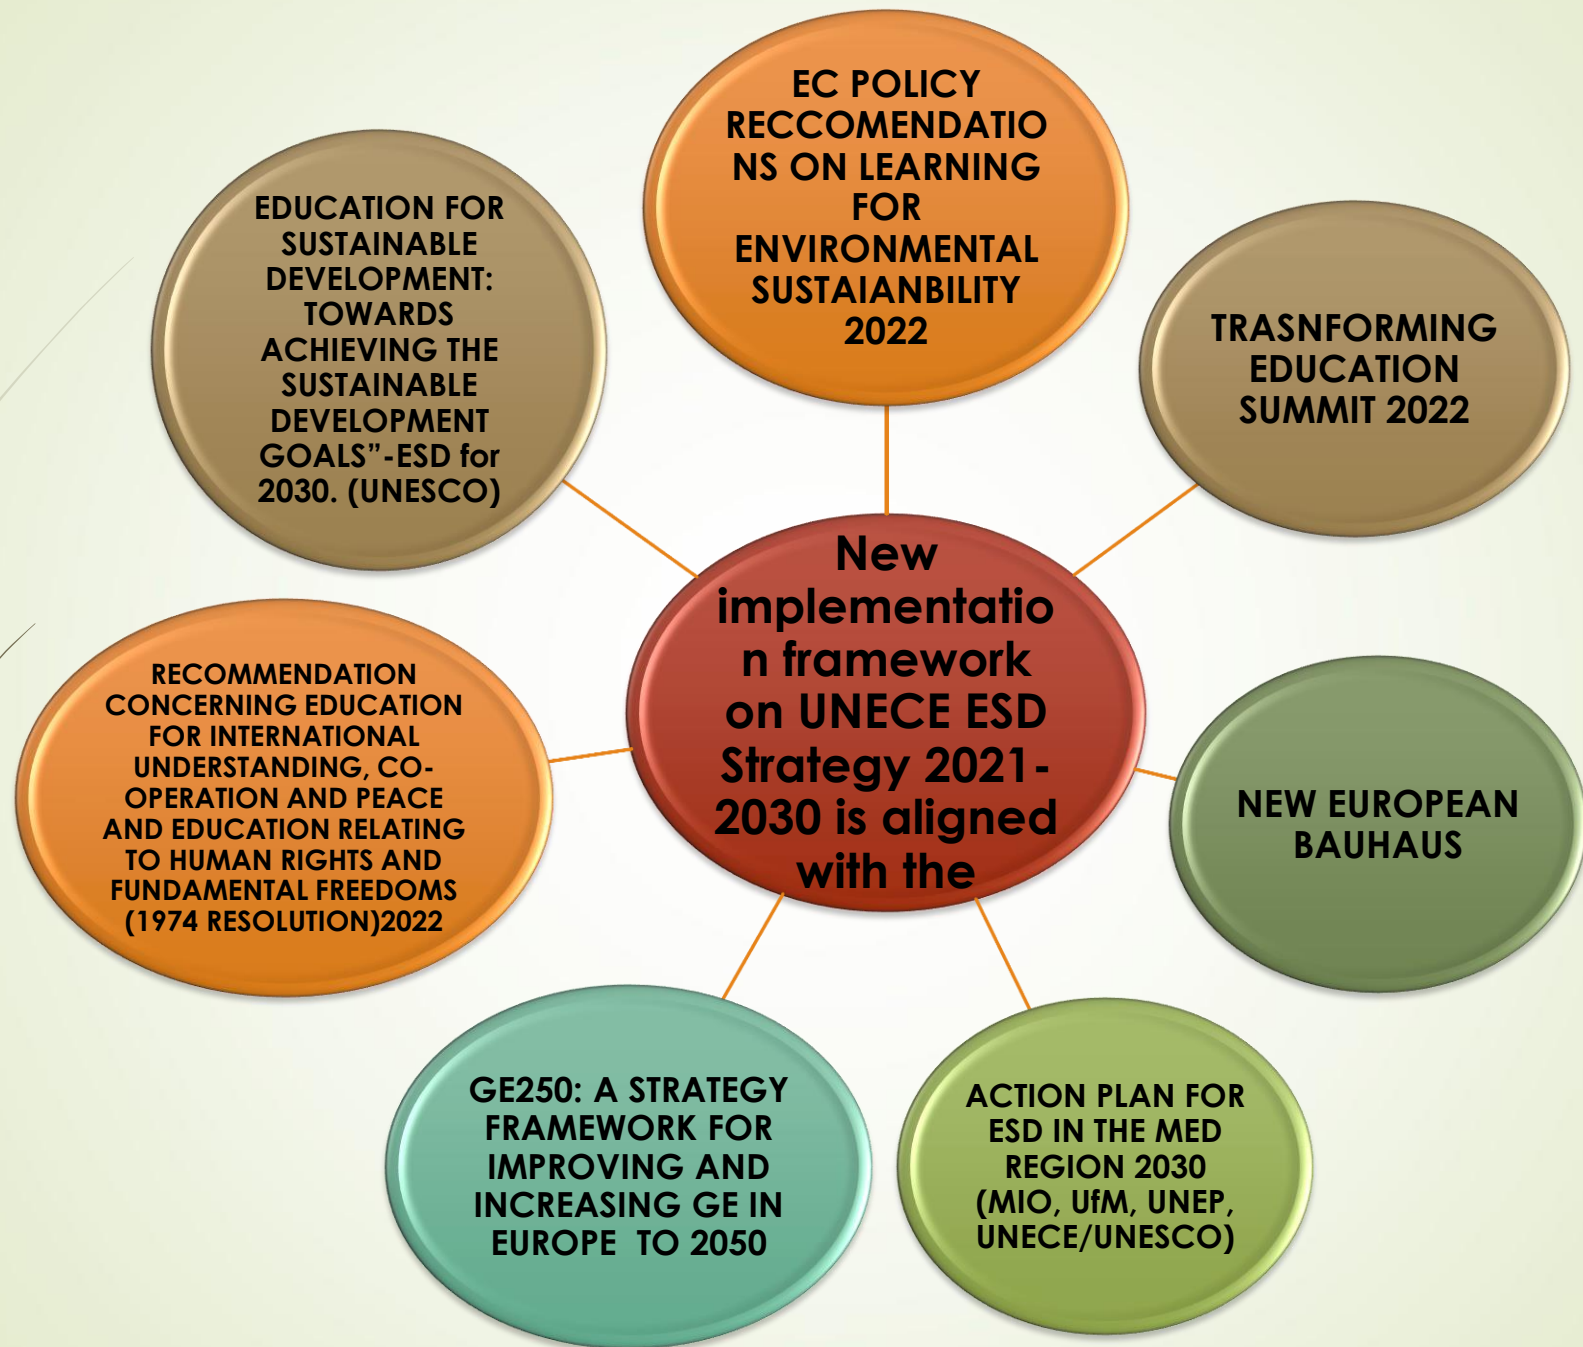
New implementation framework on UNECE ESD Strategy 2021-2030 is aligned with the

EC POLICY RECCOMENDATIONS ON LEARNING FOR ENVIRONMENTAL SUSTAIANBILITY 2022

TRASNFORMING EDUCATION SUMMIT 2022

NEW EUROPEAN BAUHAUS

ACTION PLAN FOR ESD IN THE MED REGION 2030 (MIO, UfM, UNEP, UNECE/UNESCO)

GE250: A STRATEGY FRAMEWORK FOR IMPROVING AND INCREASING GE IN EUROPE TO 2050

RECOMMENDATION CONCERNING EDUCATION FOR INTERNATIONAL UNDERSTANDING, CO-OPERATION AND PEACE AND EDUCATION RELATING TO HUMAN RIGHTS AND FUNDAMENTAL FREEDOMS (1974 RESOLUTION)2022

EDUCATION FOR SUSTAINABLE DEVELOPMENT: TOWARDS ACHIEVING THE SUSTAINABLE DEVELOPMENT GOALS"-ESD for 2030. (UNESCO)